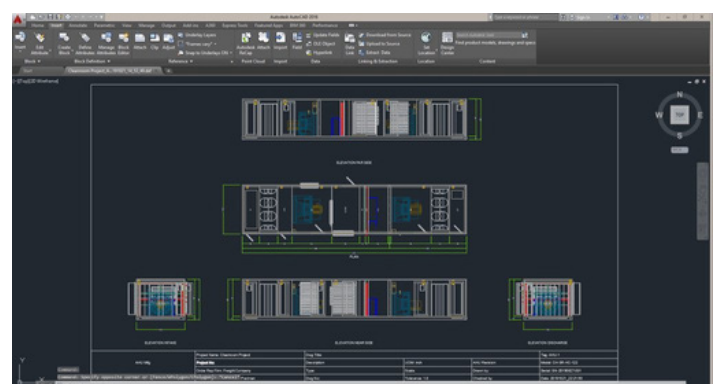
Autodesk AutoCAD 2018

Home Insert Annotate Parametric View Manage Output Add-ins A360 Express Tools Featured Apps BIM 360 Performance

Insert Edit Attribute Create Block Define Attributes Manage Attributes Block Editor Attach Clip Adjust Underlay Layers Snap to Underlays ON Autodesk ReCap Attach Import Field Update Fields OLE Object Hyperlink Data Link Download from Source Upload to Source Extract Data Set Location Design Center

Block Block Definition Reference Point Cloud Import Data Linking & Extraction Location Content

[-][Top][2D Wireframe]

N
W TOP E
S
WCS

ELEVATION FRONT SIDE

PLAN

ELEVATION INTAKE

ELEVATION REAR SIDE

ELEVATION DISCHARGE

Project Name: Cleanroom Project

Project No:

Drwg Title

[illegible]

Command: